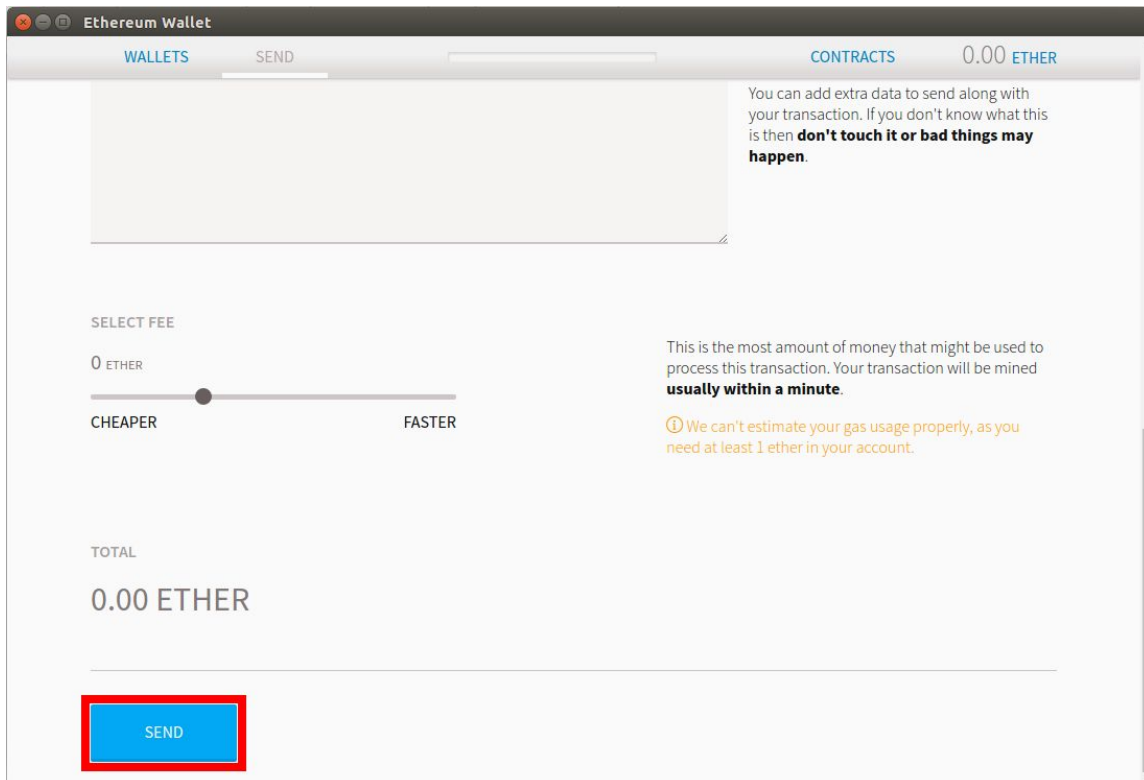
Ethereum Wallet

WALLETS SEND CONTRACTS 0.00 ETHER

You can add extra data to send along with your transaction. If you don't know what this is then **don't touch it or bad things may happen**.

SELECT FEE

0 ETHER

CHEAPER FASTER

This is the most amount of money that might be used to process this transaction. Your transaction will be mined **usually within a minute**.

ⓘ We can't estimate your gas usage properly, as you need at least 1 ether in your account.

TOTAL

0.00 ETHER

SEND